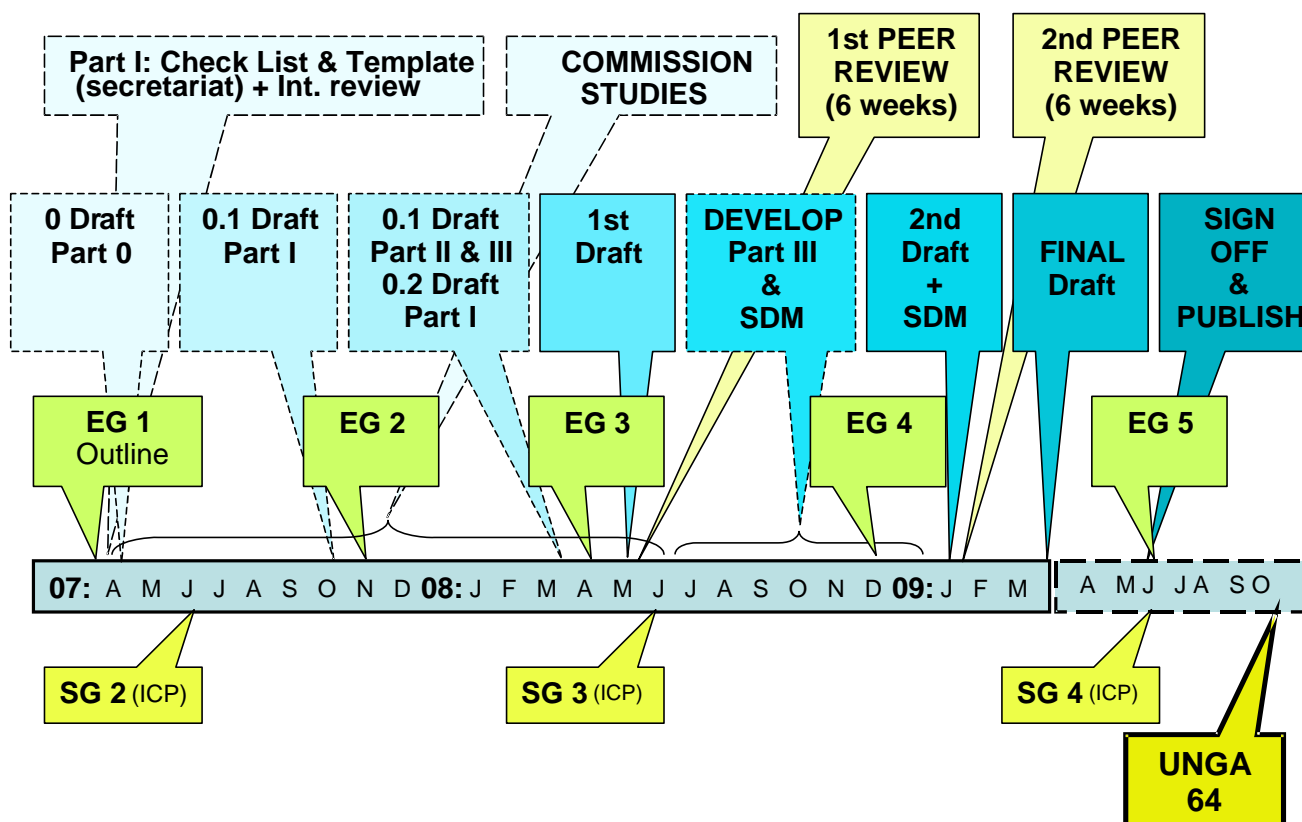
Part I: Check List & Template (secretariat) + Int. review

COMMISSION STUDIES

1st PEER REVIEW (6 weeks)

2nd PEER REVIEW (6 weeks)

0 Draft Part 0

0.1 Draft Part I

0.1 Draft Part II & III 0.2 Draft Part I

1st Draft

DEVELOP Part III & SDM

2nd Draft + SDM

FINAL Draft

SIGN OFF & PUBLISH

EG 1 Outline

EG 2

EG 3

EG 4

EG 5

07: A M J J A S O N D 08: J F M A M J J A S O N D 09: J F M

A M J J A S O

SG 2 (ICP)

SG 3 (ICP)

SG 4 (ICP)

UNGA 64